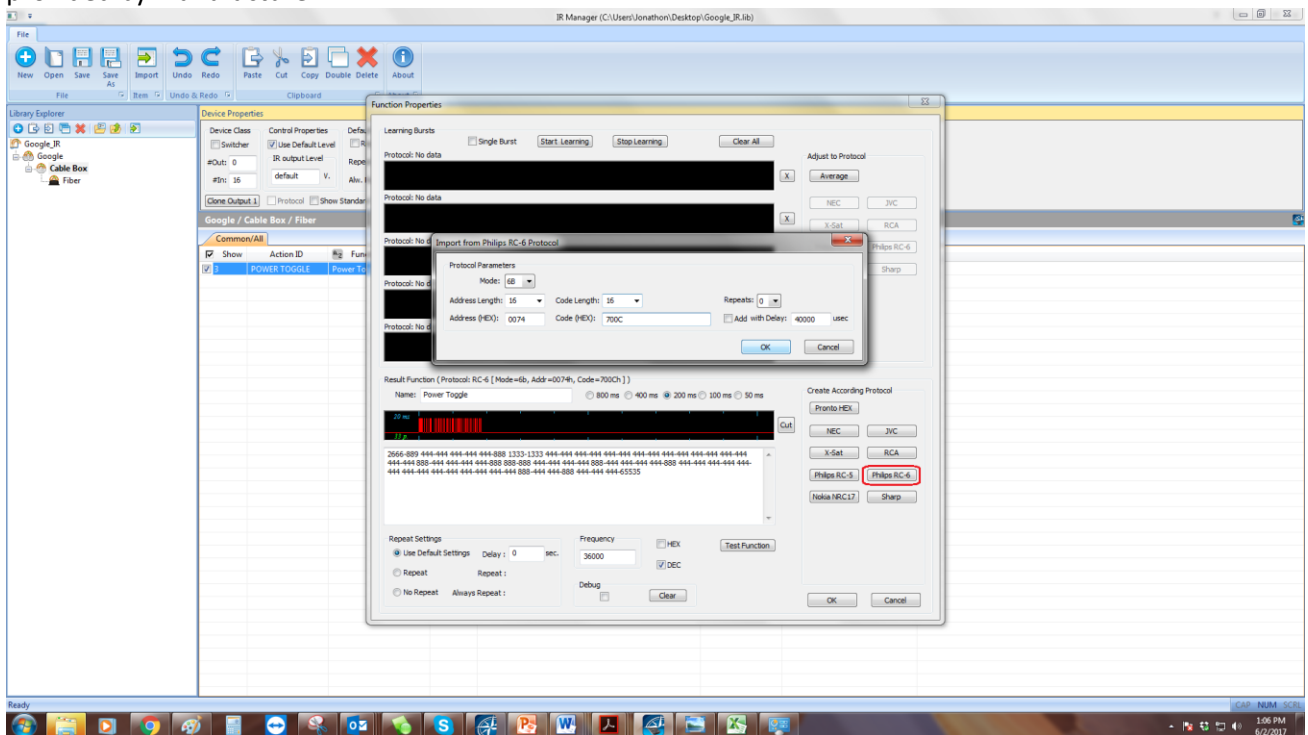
IR Manager (C:\Users\Jonathon\Desktop\Google_IR.lib)

File

New Open Save Save As Import Undo Redo Paste Cut Copy Double Delete About

File Item Undo & Redo Clipboard

Library Explorer

Google_IR
Google
Cable Box
Fiber

Device Properties

Device Class
Switcher
#Out: 0
#In: 16

Control Properties
Use Default Level
IR output Level
default V.

Clone Output 1 Protocol Show Standard

Google / Cable Box / Fiber

Common/All

Show Action ID Fun
3 POWER TOGGLE Power To

Function Properties

Learning Bursts
Single Burst Start Learning Stop Learning Clear All

Protocol: No data
X
Protocol: No data
X
Protocol: No d
Protocol: No d
Protocol: No d

Adjust to Protocol
Average
NEC JVC
X-Sat RCA
Philips RC-6
Sharp

Import from Philips RC-6 Protocol

Protocol Parameters
Mode: 6B
Address Length: 16 Code Length: 16 Repeats: 0
Address (HEX): 0074 Code (HEX): 700C Add with Delay: 40000 usec
OK Cancel

Result Function ( Protocol: RC-6 [ Mode=6b, Addr=0074h, Code=700Ch ] )
Name: Power Toggle 800 ms 400 ms 200 ms 100 ms 50 ms

20 ms
33 p
Cut

2666-889 444-444 444-444 444-888 1333-1333 444-444 444-444 444-444 444-444 444-444 444-444 444-444 888-444 444-444 444-888 888-888 444-444 444-444 888-444 444-444 444-888 444-444 444-444 444-444 444-444 444-444 444-444 444-444 888-444 444-888 444-444 444-65535

Create According Protocol
Pronto HEX
NEC JVC
X-Sat RCA
Philips RC-5 Philips RC-6
Nokia NRC17 Sharp

Repeat Settings
Use Default Settings Delay : 0 sec.
Repeat Repeat :
No Repeat Always Repeat :

Frequency
36000
HEX
DEC
Test Function

Debug
Clear

OK Cancel

Ready
CAP NUM SCRL

1:06 PM
6/2/2017